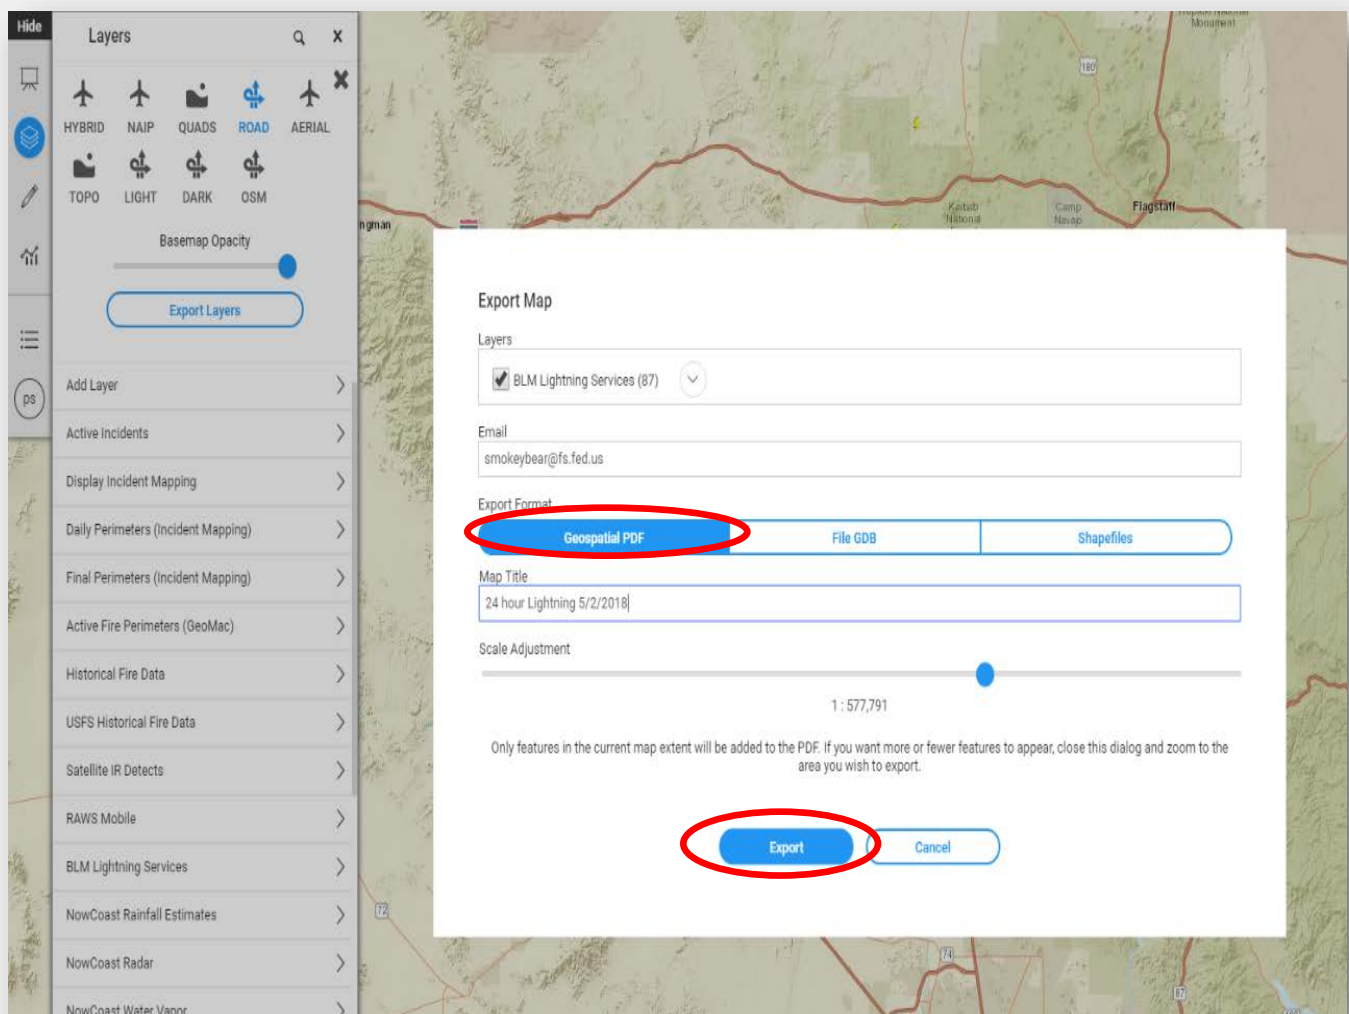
Hide

ps

Layers

HYBRID
NAIP
QUADS
ROAD
AERIAL
TOPO
LIGHT
DARK
OSM

Basemap Opacity

Export Layers

Add Layer
Active Incidents
Display Incident Mapping
Daily Perimeters (Incident Mapping)
Final Perimeters (Incident Mapping)
Active Fire Perimeters (GeoMac)
Historical Fire Data
USFS Historical Fire Data
Satellite IR Detects
RAWS Mobile
BLM Lightning Services
NowCoast Rainfall Estimates
NowCoast Radar
NowCoast Water Vapor

180
Kaibab National
Camp Navajo
Flagstaff
ngman
72
74
87

Export Map

Layers
BLM Lightning Services (87)

Email
smokeybear@fs.fed.us

Export Format
Geospatial PDF
File GDB
Shapefiles

Map Title
24 hour Lightning 5/2/2018

Scale Adjustment

1 : 577,791

Only features in the current map extent will be added to the PDF. If you want more or fewer features to appear, close this dialog and zoom to the area you wish to export.

Export
Cancel